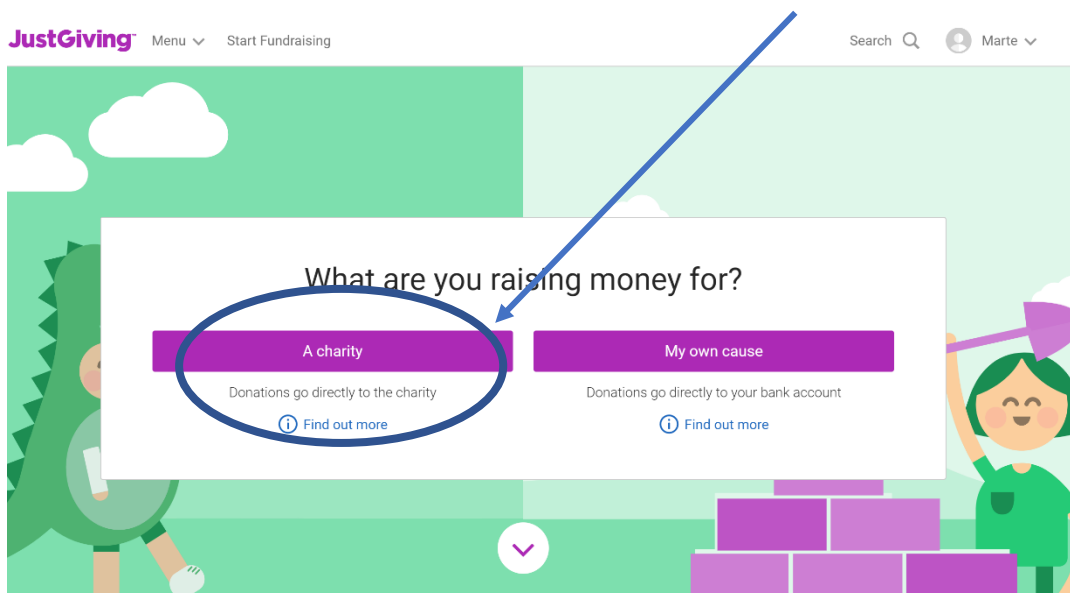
JustGiving™ Menu Start Fundraising Search Marte

What are you raising money for?

A charity

Donations go directly to the charity

Find out more

My own cause

Donations go directly to your bank account

Find out more